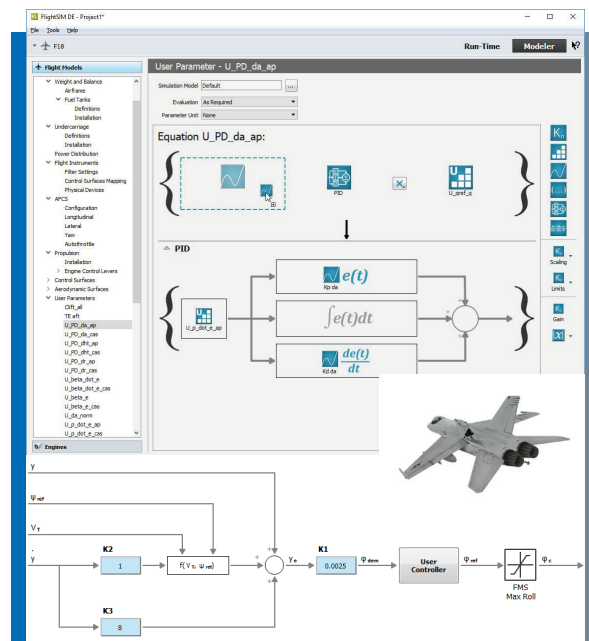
FlightSIM DE - Project1*

File Tools Help

F18

Run-Time Modeler

Flight Models

Weight and Balance
Airframe
Fuel Tanks
Definitions
Installation
Undercarriage
Definitions
Installation
Power Distribution
Flight Instruments
Filter Settings
Control Surfaces Mapping
Physical Devices
AFCS
Configuration
Longitudinal
Lateral
Yaw
Autothrottle
Propulsion
Installation
Engine Control Levers
Control Surfaces
Aerodynamic Surfaces
User Parameters
Cl(ft_all
TE.aft
U_PD_da_ap
U_PD_da_cas
U_PD_dht_ap
U_PD_dht_cas
U_PD_dr_ap
U_PD_dr_cas
U_beta_dot_e
U_beta_dot_e_cas
U_beta_e
U_beta_e_cas
U_da_norm
U_p_dot_e_ap
U_p_dot_e_cas

Engines

User Parameter - U_PD_da_ap

Simulation Model Default
Evaluation As Required
Parameter Unit None

Equation U_PD_da_ap:

PID
U_pref_q

PID

U_p_dot_e_ap

Kp da $e(t)$

$\int e(t)dt$

Kd da $\frac{de(t)}{dt}$

Scaling
Limits
Gain

y

$\Psi_{ref}$

$V_T$

$\dot{y}$

K2

1

$f(V_T, \Psi_{ref})$

$y_e$

K1

0.0025

$\varphi_{dem}$

User Controller

$\varphi_{ref}$

$\varphi_c$

FMS Max Roll

K3

8